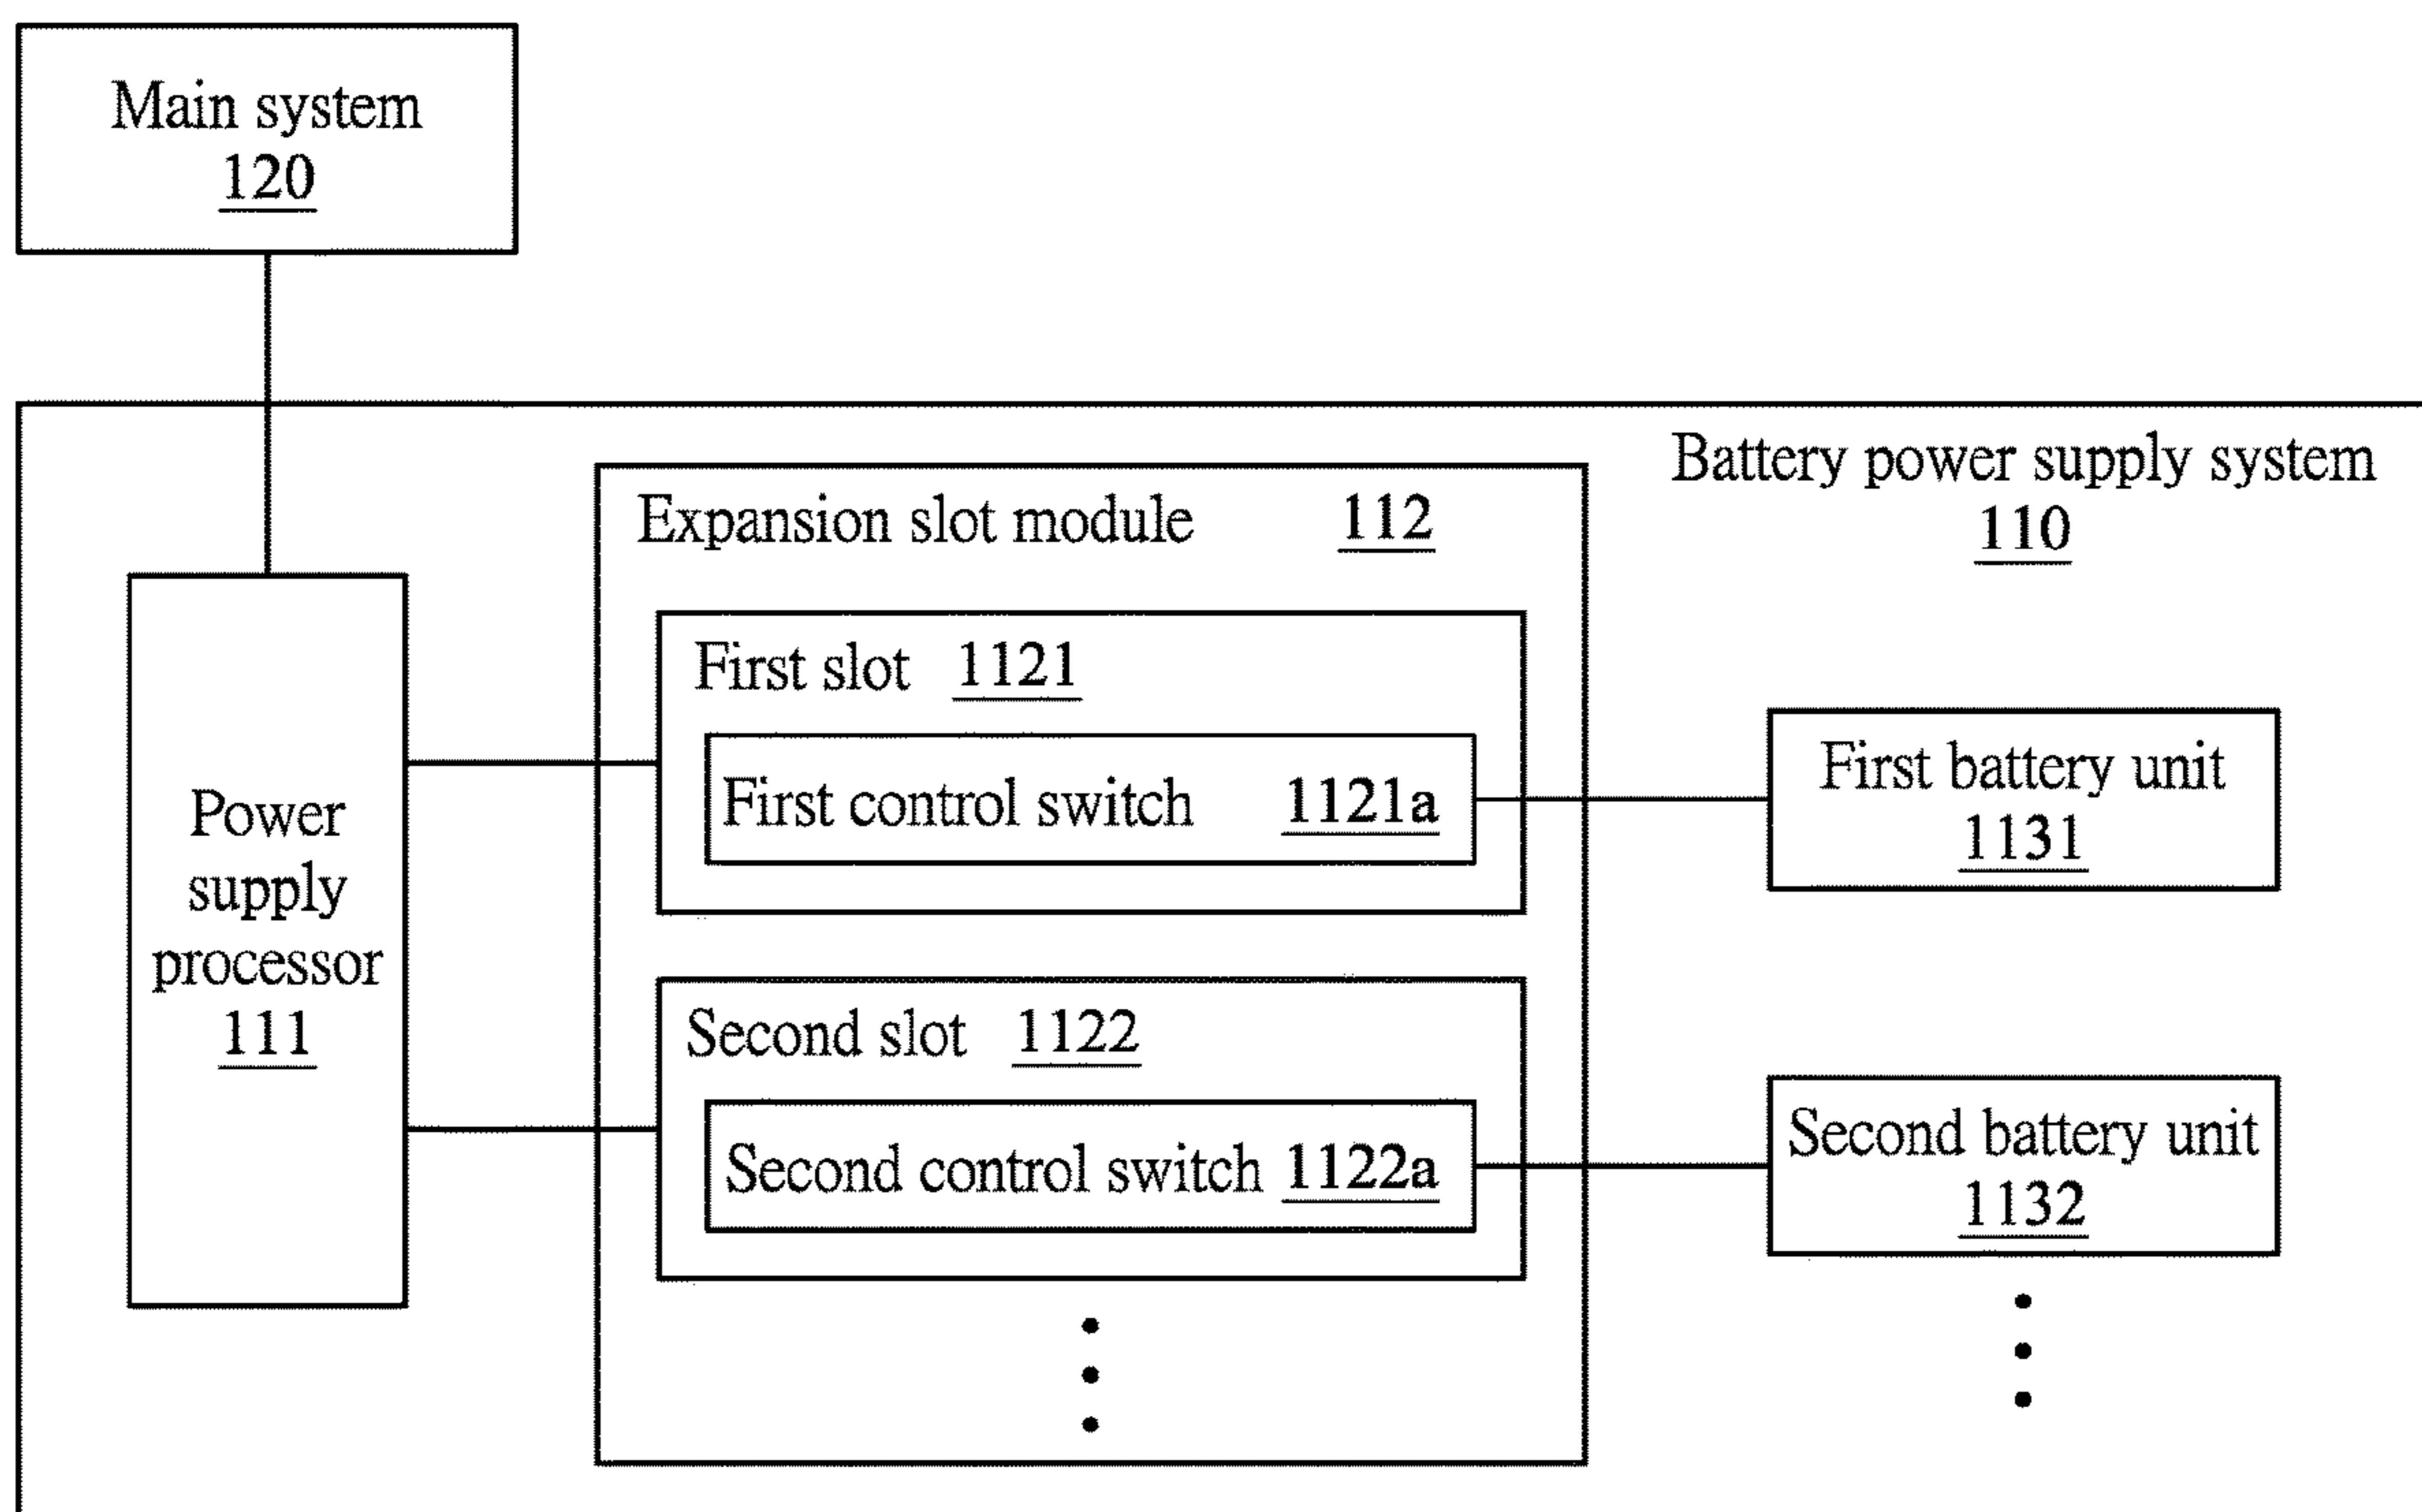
Main system
120

Battery power supply system
110

Expansion slot module 112

First slot 1121

First control switch 1121a

Second slot 1122

Second control switch 1122a

Power supply processor
111

First battery unit
1131

Second battery unit
1132